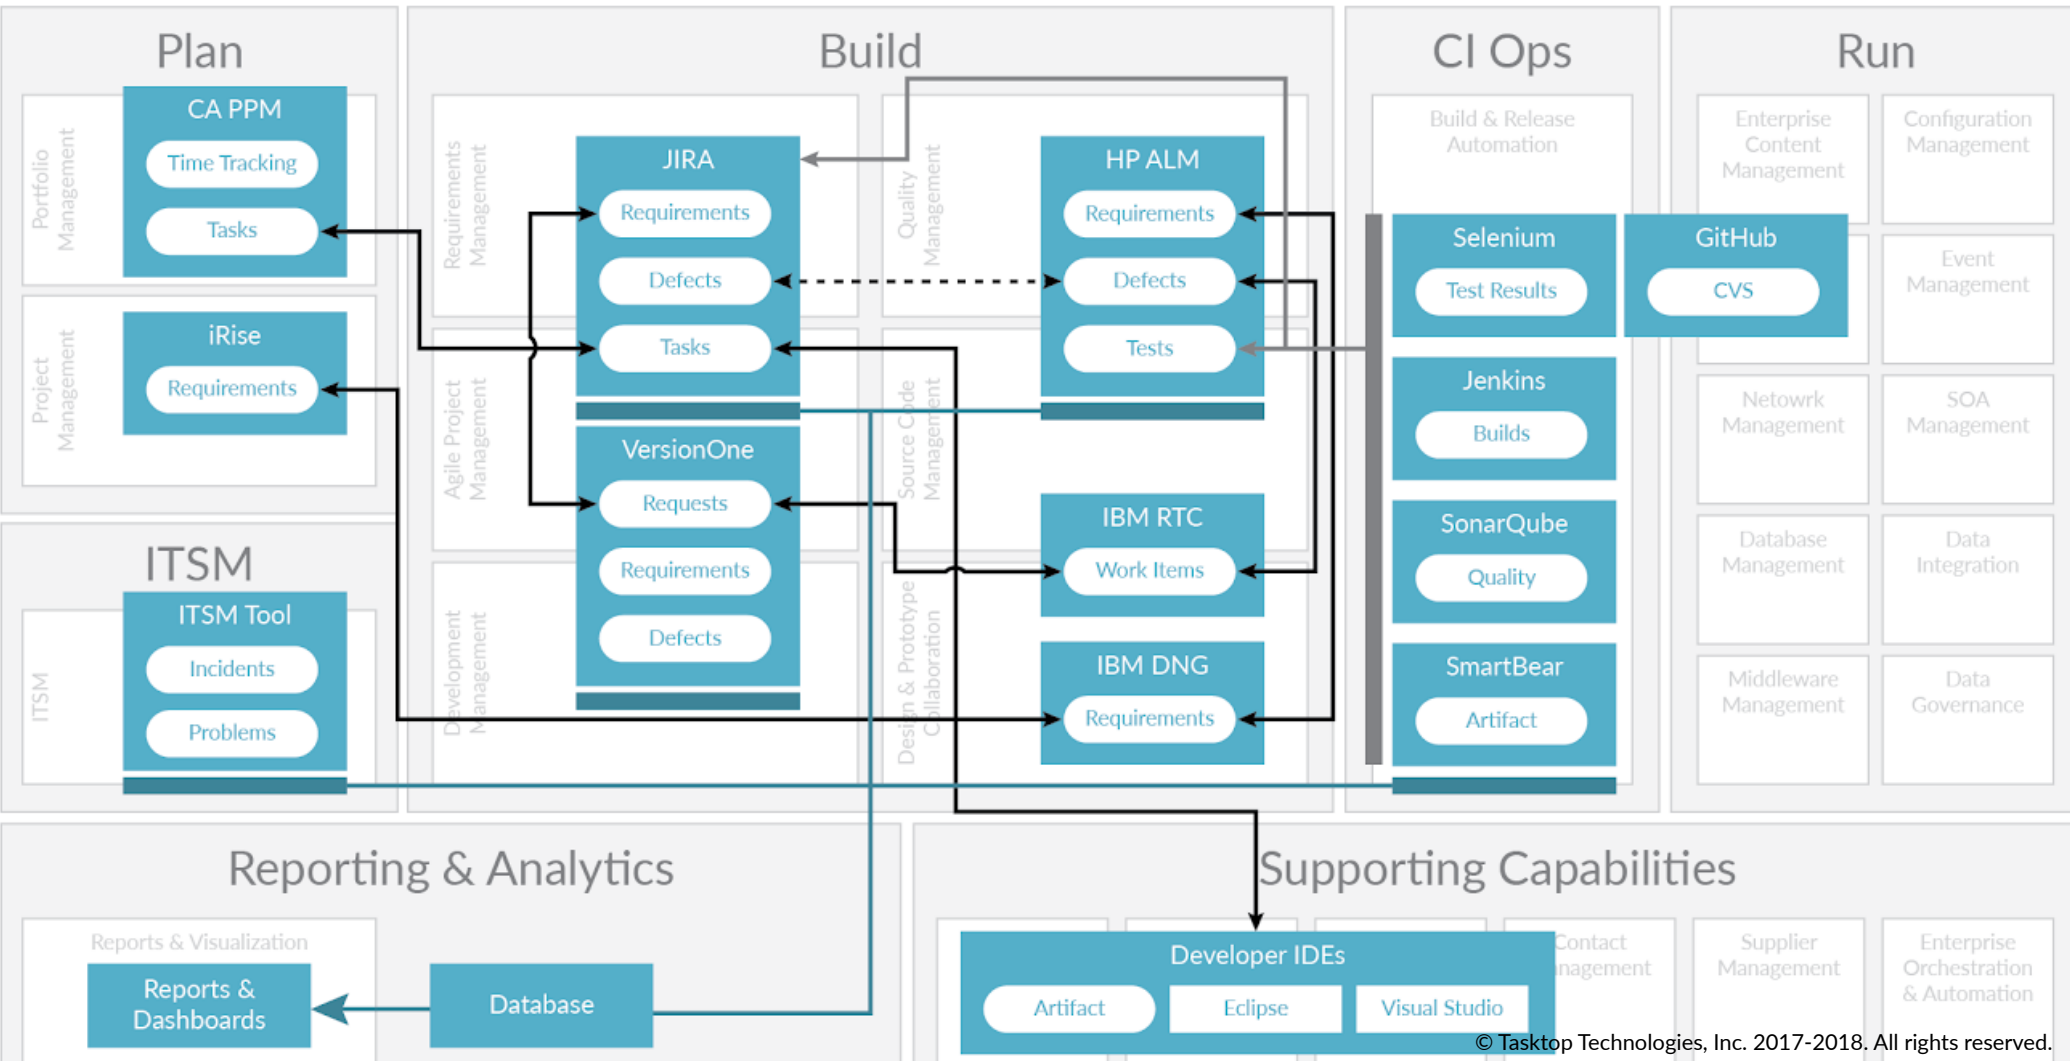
Plan

Portfolio Management

CA PPM
Time Tracking
Tasks

Project Management

iRise
Requirements

ITSM

ITSM

ITSM Tool
Incidents
Problems

Build

Requirements Management

JIRA
Requirements
Defects
Tasks

Agile Project Management

VersionOne
Requests
Requirements
Defects

Development Management

Quality Management

HP ALM
Requirements
Defects
Tests

Source Code Management

IBM RTC
Work Items

Design & Prototype Collaboration

IBM DNG
Requirements

CI Ops

Build & Release Automation

Selenium
Test Results

GitHub
CVS

Jenkins
Builds

SonarQube
Quality

SmartBear
Artifact

Run

Enterprise Content Management

Configuration Management

Event Management

Netowrk Management

SOA Management

Database Management

Data Integration

Middleware Management

Data Governance

Reporting & Analytics

Reports & Visualization

Reports & Dashboards

Database

Supporting Capabilities

Developer IDEs
Artifact
Eclipse
Visual Studio

Contact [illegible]nagement

Supplier Management

Enterprise Orchestration & Automation

© Tasktop Technologies, Inc. 2017-2018. All rights reserved.